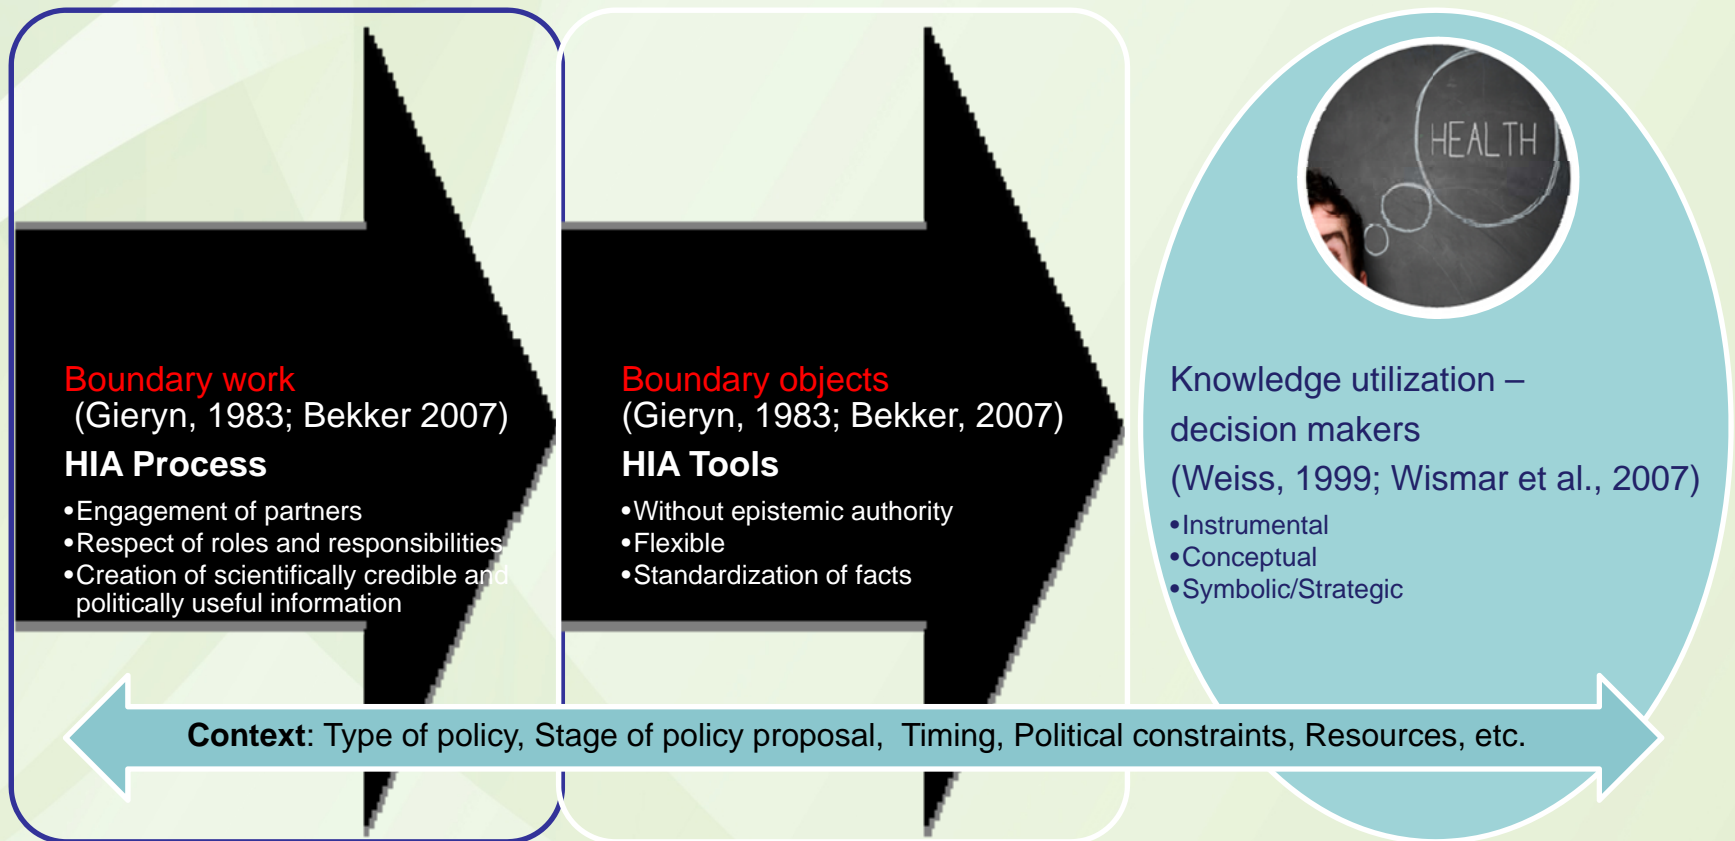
Boundary work
(Gieryn, 1983; Bekker 2007)
HIA Process
•Engagement of partners
•Respect of roles and responsibilities
•Creation of scientifically credible and politically useful information

Boundary objects
(Gieryn, 1983; Bekker, 2007)
HIA Tools
•Without epistemic authority
•Flexible
•Standardization of facts

HEALTH

Knowledge utilization – decision makers
(Weiss, 1999; Wismar et al., 2007)
•Instrumental
•Conceptual
•Symbolic/Strategic

Context: Type of policy, Stage of policy proposal, Timing, Political constraints, Resources, etc.